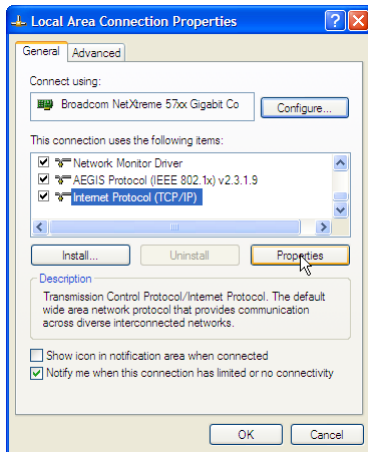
Local Area Connection Properties

General | Advanced

Connect using:

Broadcom NetXtreme 57xx Gigabit Co

Configure...

This connection uses the following items:

Network Monitor Driver
AEGIS Protocol (IEEE 802.1x) v2.3.1.9
Internet Protocol (TCP/IP)

Install... | Uninstall | Properties

Description

Transmission Control Protocol/Internet Protocol. The default wide area network protocol that provides communication across diverse interconnected networks.

Show icon in notification area when connected

Notify me when this connection has limited or no connectivity

OK | Cancel